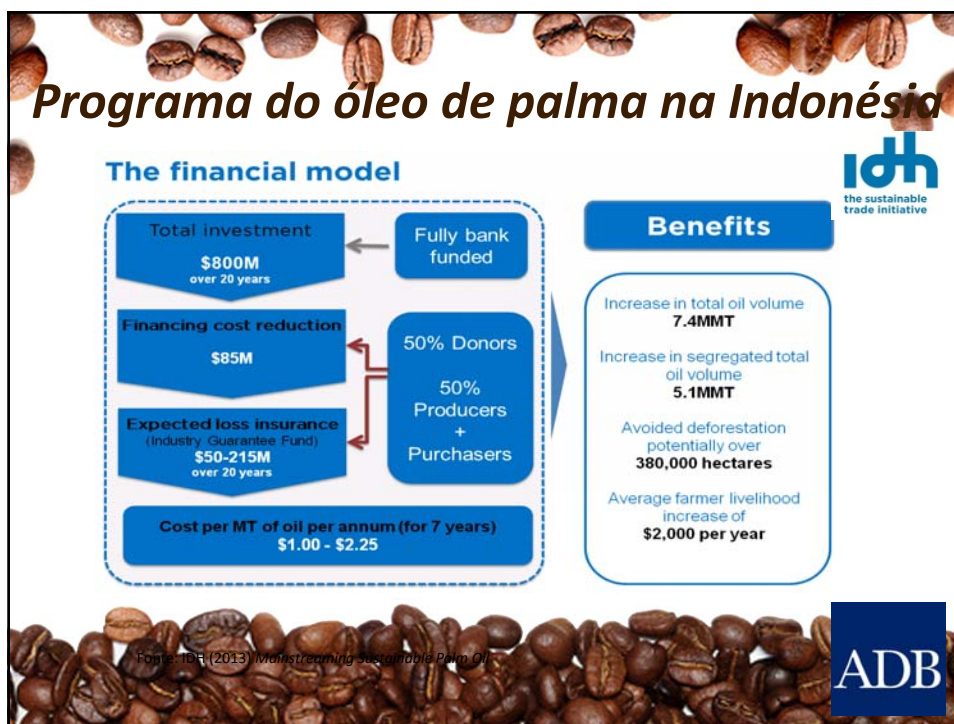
Programa do óleo de palma na Indonésia

The financial model

idh
the sustainable trade initiative

Total investment
$800M
over 20 years

Fully bank funded

Financing cost reduction
$85M

50% Donors

50% Producers + Purchasers

Expected loss insurance
(Industry Guarantee Fund)
$50-215M
over 20 years

Cost per MT of oil per annum (for 7 years)
$1.00 - $2.25

Benefits

Increase in total oil volume
7.4MMT

Increase in segregated total oil volume
5.1MMT

Avoided deforestation potentially over
380,000 hectares

Average farmer livelihood increase of
$2,000 per year

Fonte: IDH (2013) Mainstreaming Sustainable Palm Oil

ADB